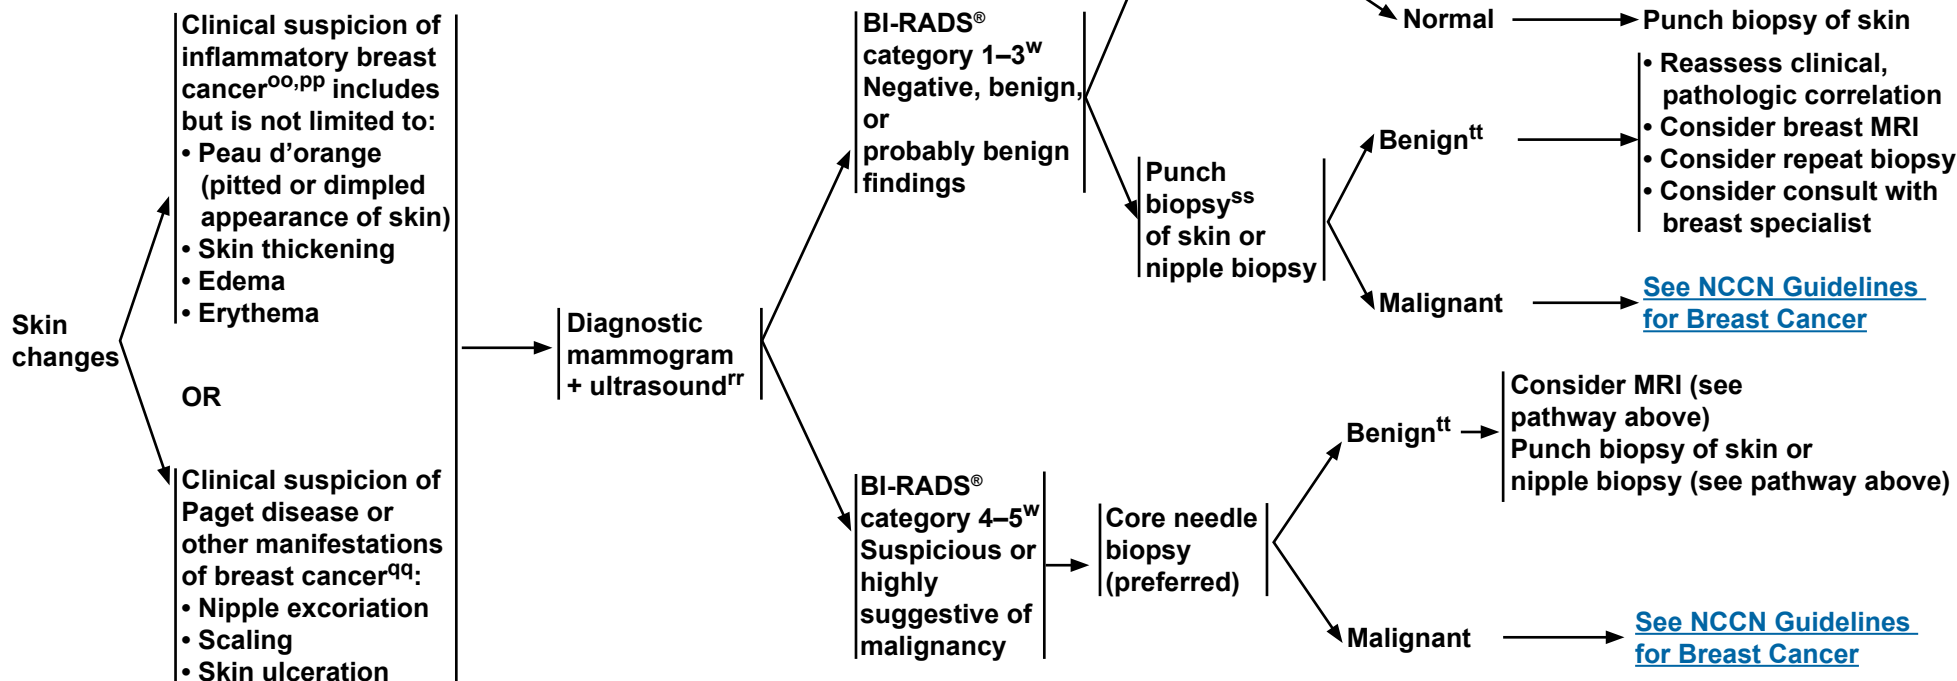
Skin changes

Clinical suspicion of inflammatory breast cancer$^{oo,pp}$ includes but is not limited to:
• Peau d'orange (pitted or dimpled appearance of skin)
• Skin thickening
• Edema
• Erythema

OR

Clinical suspicion of Paget disease or other manifestations of breast cancer$^{qq}$:
• Nipple excoriation
• Scaling
• Skin ulceration

Diagnostic mammogram + ultrasound$^{rr}$

BI-RADS® category 1–3$^{w}$ Negative, benign, or probably benign findings

Normal → Punch biopsy of skin

Punch biopsy$^{ss}$ of skin or nipple biopsy

Benign$^{tt}$
• Reassess clinical, pathologic correlation
• Consider breast MRI
• Consider repeat biopsy
• Consider consult with breast specialist

Malignant → See NCCN Guidelines for Breast Cancer

BI-RADS® category 4–5$^{w}$ Suspicious or highly suggestive of malignancy

Core needle biopsy (preferred)

Benign$^{tt}$ → Consider MRI (see pathway above) Punch biopsy of skin or nipple biopsy (see pathway above)

Malignant → See NCCN Guidelines for Breast Cancer